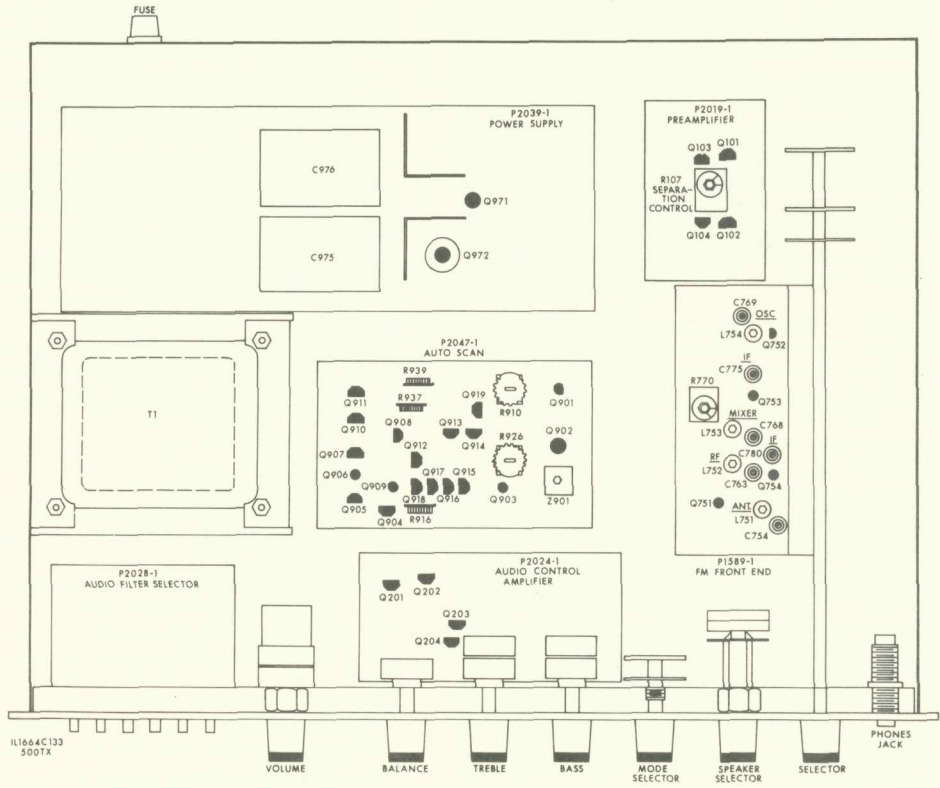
FUSE

P2039-1
POWER SUPPLY

C976

Q971

C975

Q972

P2019-1
PREAMPLIFIER

Q103 Q101

R107
SEPARATION
CONTROL

Q104 Q102

T1

P2047-1
AUTO SCAN

R939
Q911
R937
Q910
Q908
Q919
R910
Q901
Q913
Q914
R926
Q902
Q907
Q912
Q906
Q917 Q915
Q909
Q918 Q916
Q903
Z901
Q905
Q904
R916

C769
OSC
L754
Q752
IF
C775
R770
Q753
MIXER
L753
C768
RF
IF
L752
C780
C763
Q754
Q751
ANT
L751
C754

P1589-1
FM FRONT END

P2028-1
AUDIO FILTER SELECTOR

P2024-1
AUDIO CONTROL
AMPLIFIER

Q201
Q202
Q203
Q204

IL1664C133
500TX

VOLUME

BALANCE

TREBLE

BASS

MODE
SELECTOR

SPEAKER
SELECTOR

SELECTOR

PHONES
JACK